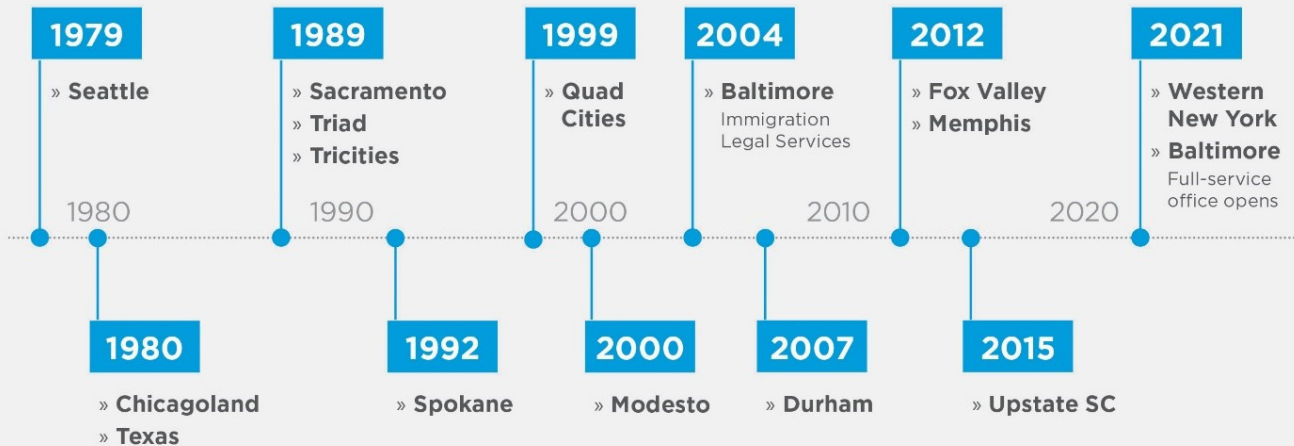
1979
» Seattle

1989
» Sacramento
» Triad
» Tricities

1999
» Quad Cities

2004
» Baltimore
Immigration Legal Services

2012
» Fox Valley
» Memphis

2021
» Western New York
» Baltimore
Full-service office opens

1980 1990 2000 2010 2020

1980
» Chicagoland
» Texas

1992
» Spokane

2000
» Modesto

2007
» Durham

2015
» Upstate SC